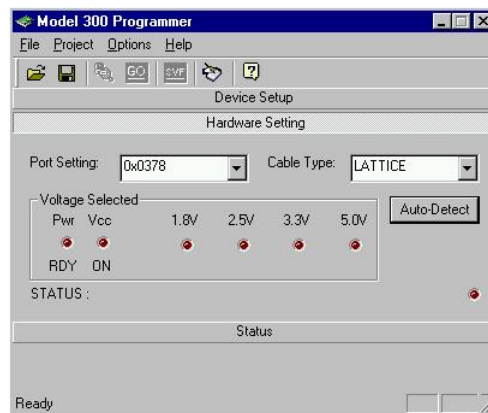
Model 300 Programmer

File Project Options Help

GO SVF

Device Setup

Hardware Setting

Port Setting: 0x0378

Cable Type: LATTICE

Voltage Selected

Pwr Vcc 1.8V 2.5V 3.3V 5.0V

RDY ON

Auto-Detect

STATUS :

Status

Ready